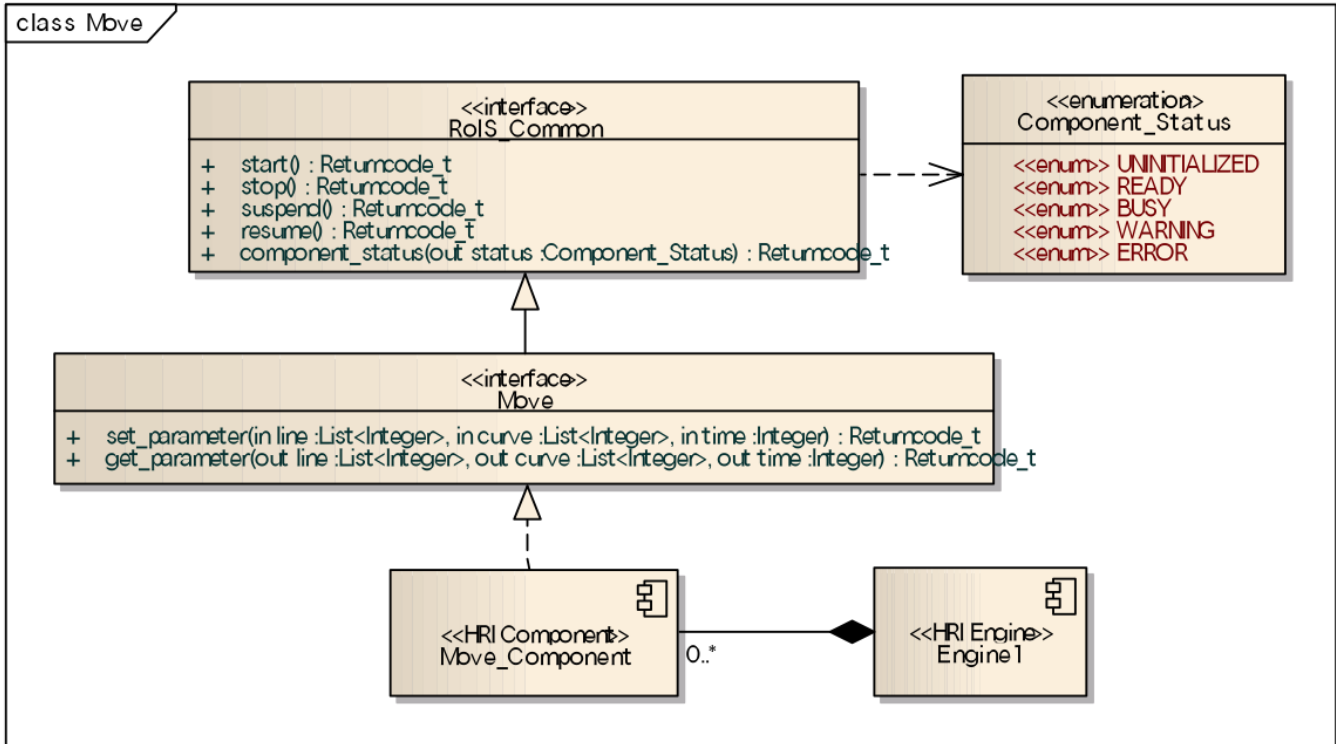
class Move

<<interface>>
RoIS_Common

+ start() : Returncode_t
+ stop() : Returncode_t
+ suspend() : Returncode_t
+ resume() : Returncode_t
+ component_status(out status :Component_Status) : Returncode_t

<<enumeration>>
Component_Status

<<enum>> UNINITIALIZED
<<enum>> READY
<<enum>> BUSY
<<enum>> WARNING
<<enum>> ERROR

<<interface>>
Move

+ set_parameter(in line :List<Integer>, in curve :List<Integer>, in time :Integer) : Returncode_t
+ get_parameter(out line :List<Integer>, out curve :List<Integer>, out time :Integer) : Returncode_t

<<HRI Component>>
Move_Component

0..*

<<HRI Engine>>
Engine1